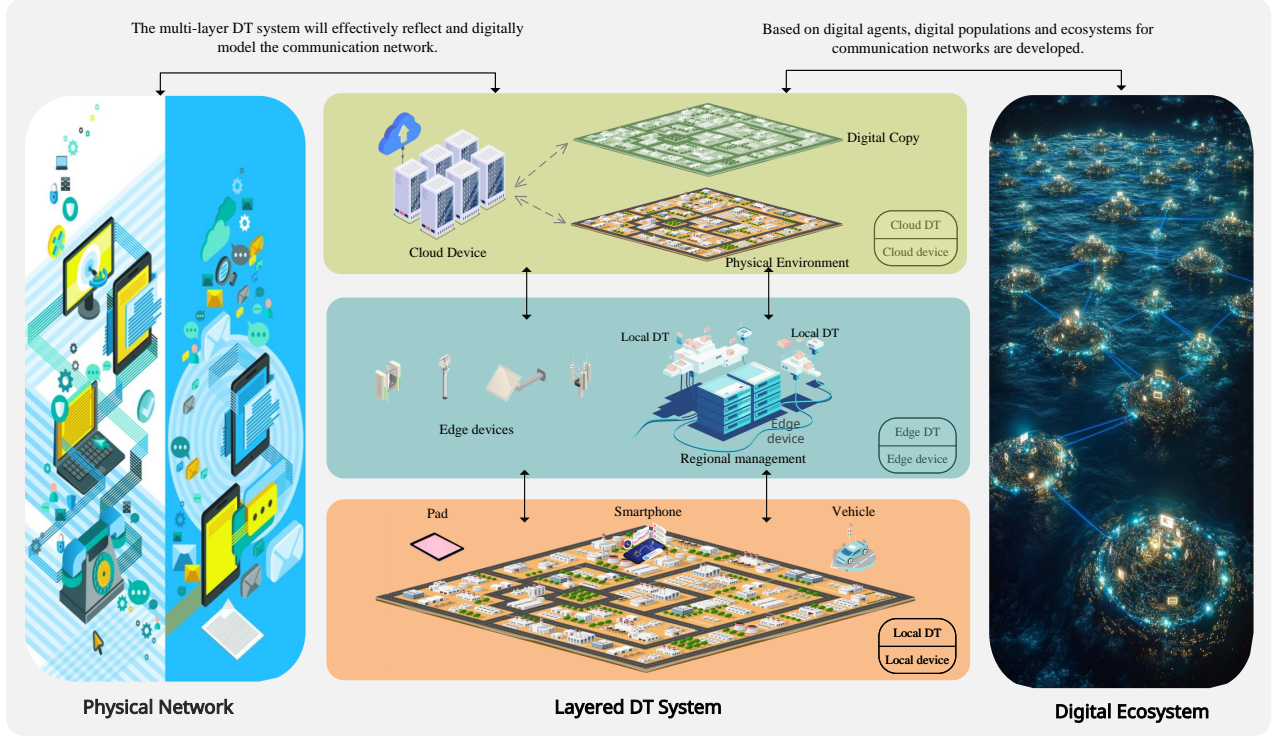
The multi-layer DT system will effectively reflect and digitally model the communication network.

Based on digital agents, digital populations and ecosystems for communication networks are developed.

Digital Copy

Cloud Device

Physical Environment

Cloud DT
Cloud device

Local DT

Local DT

Edge devices

Edge device

Regional management

Edge DT
Edge device

Pad

Smartphone

Vehicle

Local DT
Local device

Physical Network

Layered DT System

Digital Ecosystem